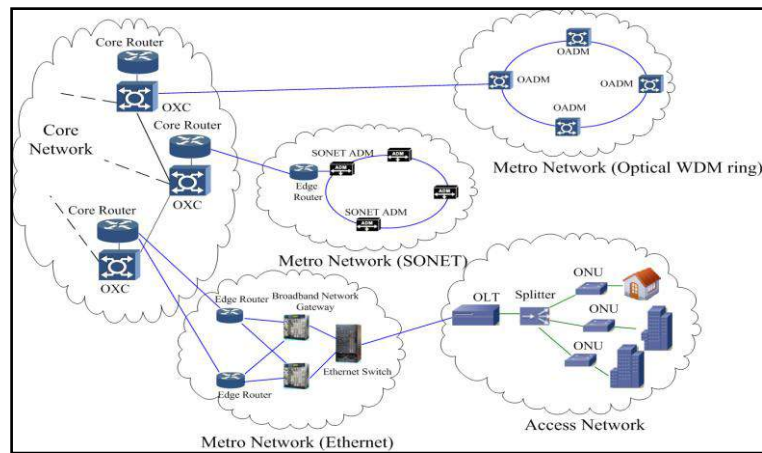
Core Router

OXC

Core Network

Core Router

OXC

Core Router

OXC

OADM

OADM

OADM

OADM

Metro Network (Optical WDM ring)

SONET ADM

ADM

ADM

Edge Router

ADM

SONET ADM

ADM

Metro Network (SONET)

Edge Router

Broadband Network Gateway

Ethernet Switch

Edge Router

Metro Network (Ethernet)

OLT

Splitter

ONU

ONU

ONU

Access Network